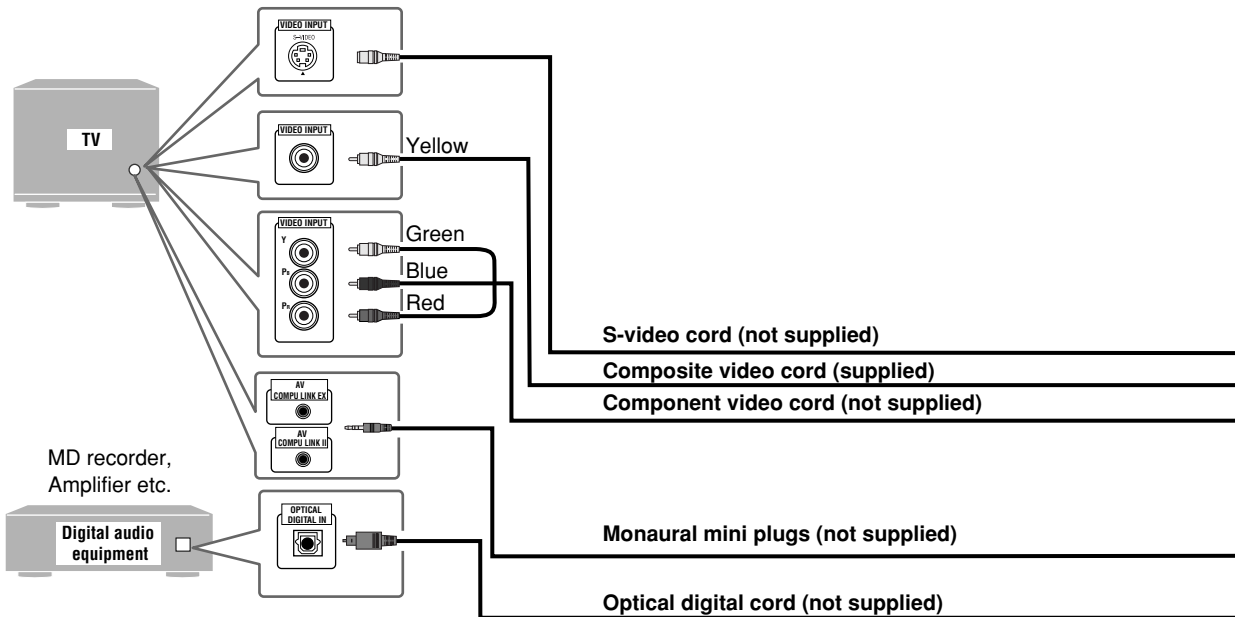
TV

VIDEO INPUT
S-VIDEO

VIDEO INPUT
Yellow

VIDEO INPUT
Y
$P_B$
$P_R$
Green
Blue
Red

AV COMPU LINK EX
AV COMPU LINK II

MD recorder, Amplifier etc.

Digital audio equipment

OPTICAL DIGITAL IN

S-video cord (not supplied)
Composite video cord (supplied)
Component video cord (not supplied)
Monaural mini plugs (not supplied)
Optical digital cord (not supplied)